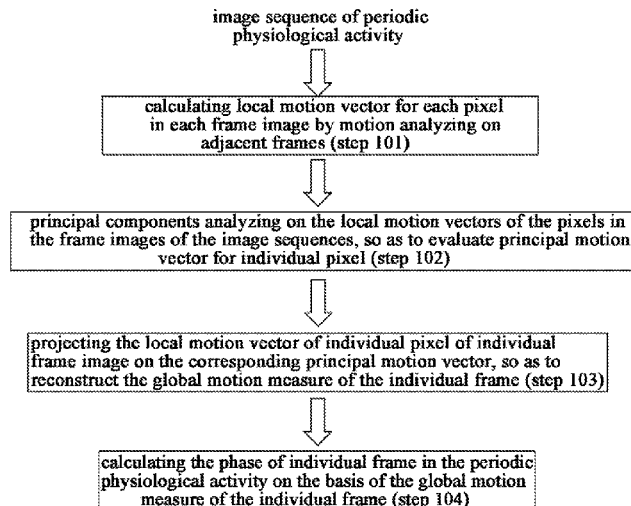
image sequence of periodic physiological activity

calculating local motion vector for each pixel in each frame image by motion analyzing on adjacent frames (step 101)

principal components analyzing on the local motion vectors of the pixels in the frame images of the image sequences, so as to evaluate principal motion vector for individual pixel (step 102)

projecting the local motion vector of individual pixel of individual frame image on the corresponding principal motion vector, so as to reconstruct the global motion measure of the individual frame (step 103)

calculating the phase of individual frame in the periodic physiological activity on the basis of the global motion measure of the individual frame (step 104)